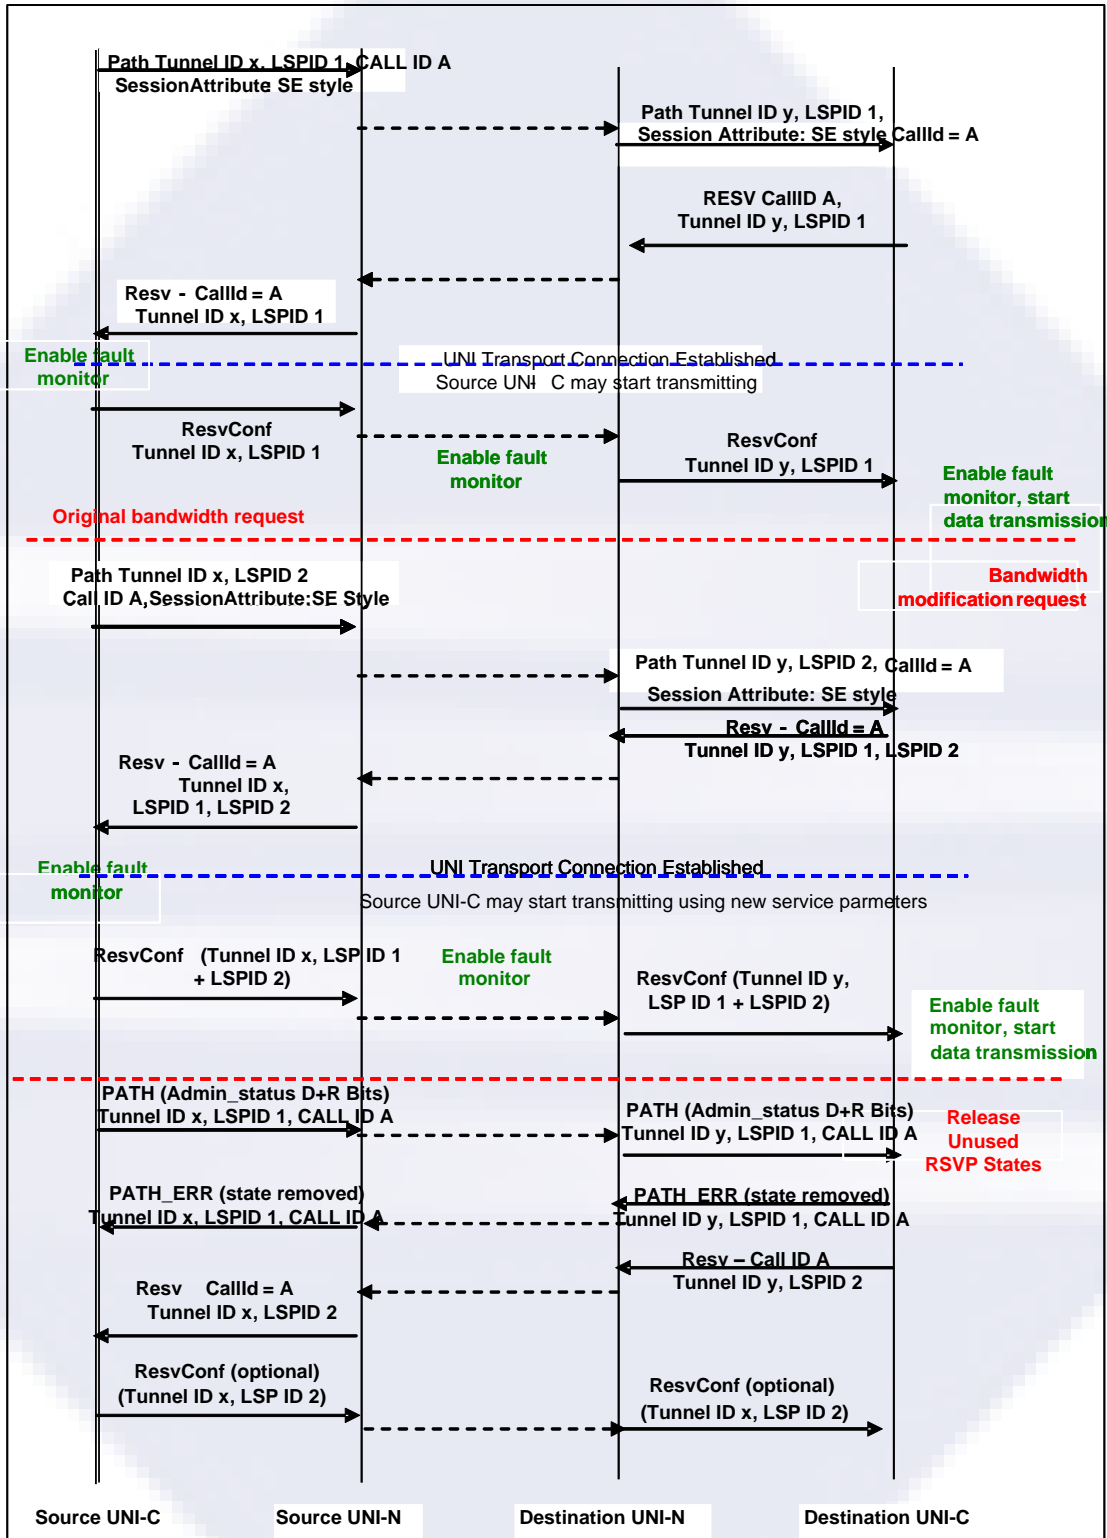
Path Tunnel ID x, LSPID 1, CALL ID A
SessionAttribute SE style

Path Tunnel ID y, LSPID 1,
Session Attribute: SE style CallId = A

RESV CallID A,
Tunnel ID y, LSPID 1

Resv - CallId = A
Tunnel ID x, LSPID 1

Enable fault monitor

UNI Transport Connection Established
Source UNI C may start transmitting

ResvConf
Tunnel ID x, LSPID 1

Enable fault monitor

ResvConf
Tunnel ID y, LSPID 1

Enable fault monitor, start data transmission

Original bandwidth request

Path Tunnel ID x, LSPID 2
Call ID A,SessionAttribute:SE Style

Bandwidth modification request

Path Tunnel ID y, LSPID 2, CallId = A
Session Attribute: SE style

Resv - CallId = A
Tunnel ID y, LSPID 1, LSPID 2

Resv - CallId = A
Tunnel ID x,
LSPID 1, LSPID 2

Enable fault monitor

UNI Transport Connection Established
Source UNI-C may start transmitting using new service parmeters

ResvConf (Tunnel ID x, LSP ID 1 + LSPID 2)

Enable fault monitor

ResvConf (Tunnel ID y,
LSP ID 1 + LSPID 2)

Enable fault monitor, start data transmission

PATH (Admin_status D+R Bits)
Tunnel ID x, LSPID 1, CALL ID A

PATH (Admin_status D+R Bits)
Tunnel ID y, LSPID 1, CALL ID A

Release Unused RSVP States

PATH_ERR (state removed)
Tunnel ID x, LSPID 1, CALL ID A

PATH_ERR (state removed)
Tunnel ID y, LSPID 1, CALL ID A

Resv – Call ID A
Tunnel ID y, LSPID 2

Resv CallId = A
Tunnel ID x, LSPID 2

ResvConf (optional)
(Tunnel ID x, LSP ID 2)

ResvConf (optional)
(Tunnel ID x, LSP ID 2)

Source UNI-C
Source UNI-N
Destination UNI-N
Destination UNI-C